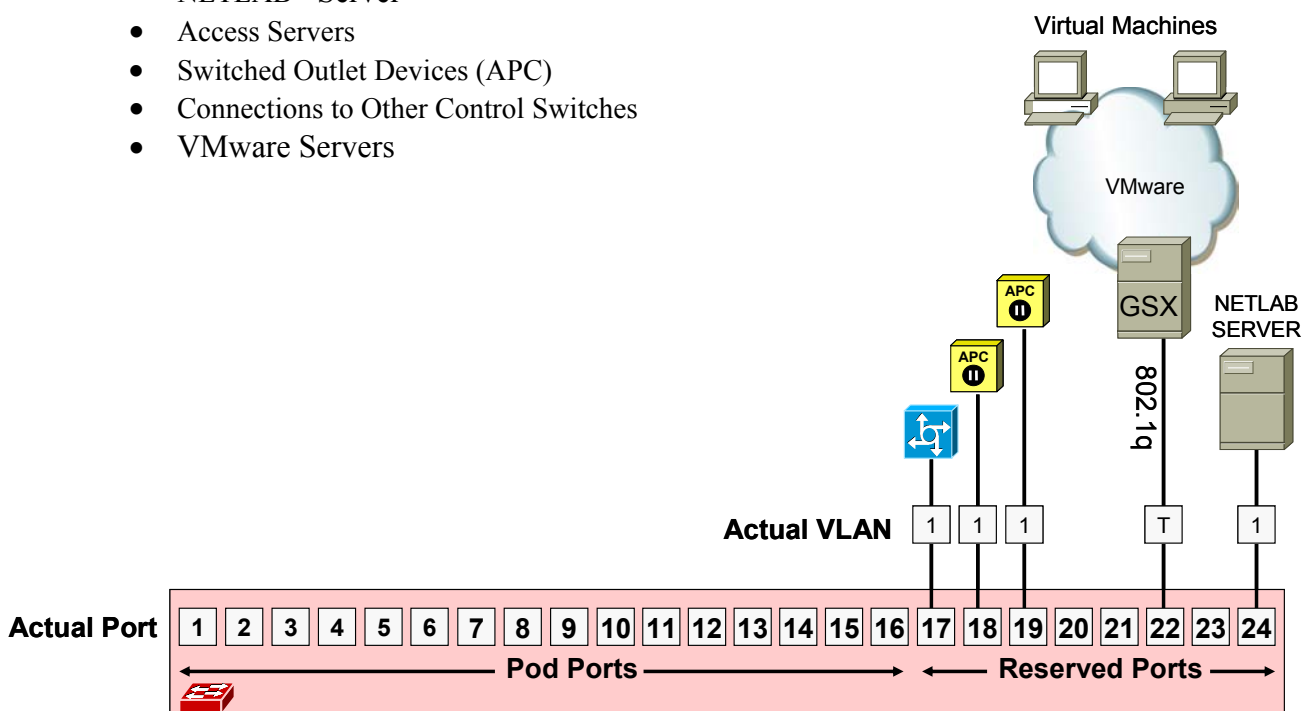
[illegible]
• Access Servers
• Switched Outlet Devices (APC)
• Connections to Other Control Switches
• VMware Servers

Virtual Machines

VMware

APC

APC

GSX

NETLAB SERVER

802.1q

Actual VLAN 1 1 1 T 1

Actual Port 1 2 3 4 5 6 7 8 9 10 11 12 13 14 15 16 17 18 19 20 21 22 23 24

Pod Ports

Reserved Ports